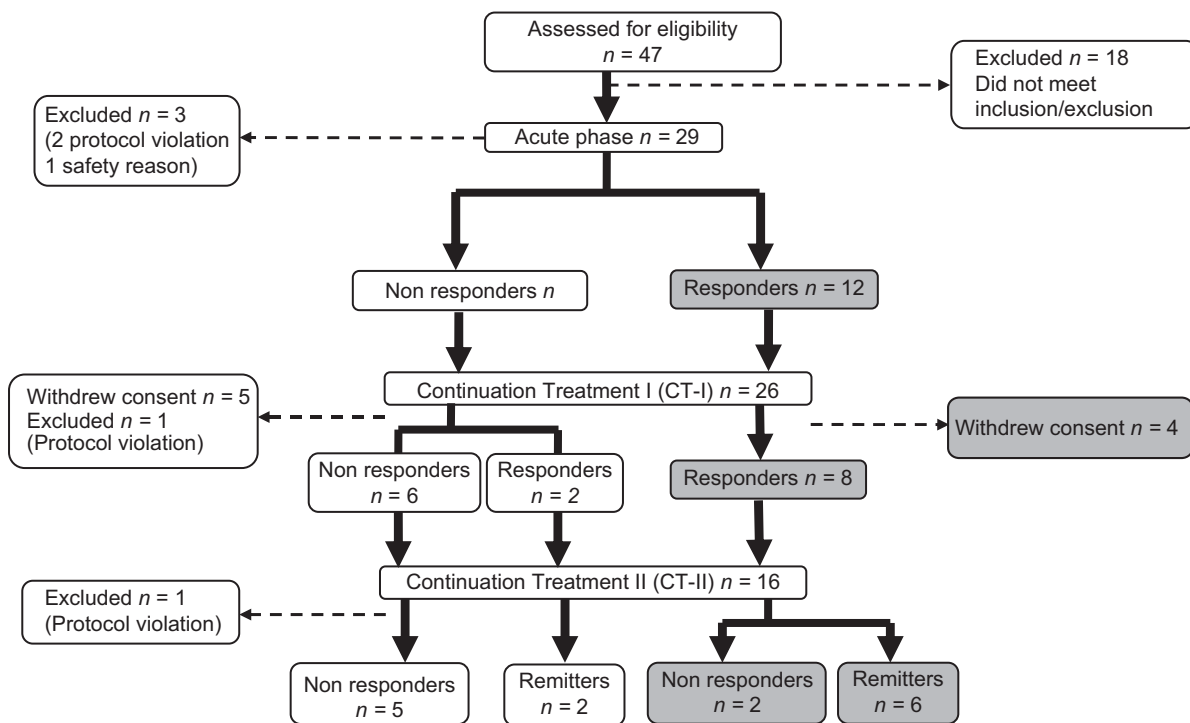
Assessed for eligibility
$n$ = 47

Excluded $n$ = 18
Did not meet inclusion/exclusion

Excluded $n$ = 3
(2 protocol violation
1 safety reason)

Acute phase $n$ = 29

Non responders $n$

Responders $n$ = 12

Withdrew consent $n$ = 5
Excluded $n$ = 1
(Protocol violation)

Continuation Treatment I (CT-I) $n$ = 26

Withdrew consent $n$ = 4

Non responders
$n$ = 6

Responders
$n$ = 2

Responders $n$ = 8

Excluded $n$ = 1
(Protocol violation)

Continuation Treatment II (CT-II) $n$ = 16

Non responders
$n$ = 5

Remitters
$n$ = 2

Non responders
$n$ = 2

Remitters
$n$ = 6